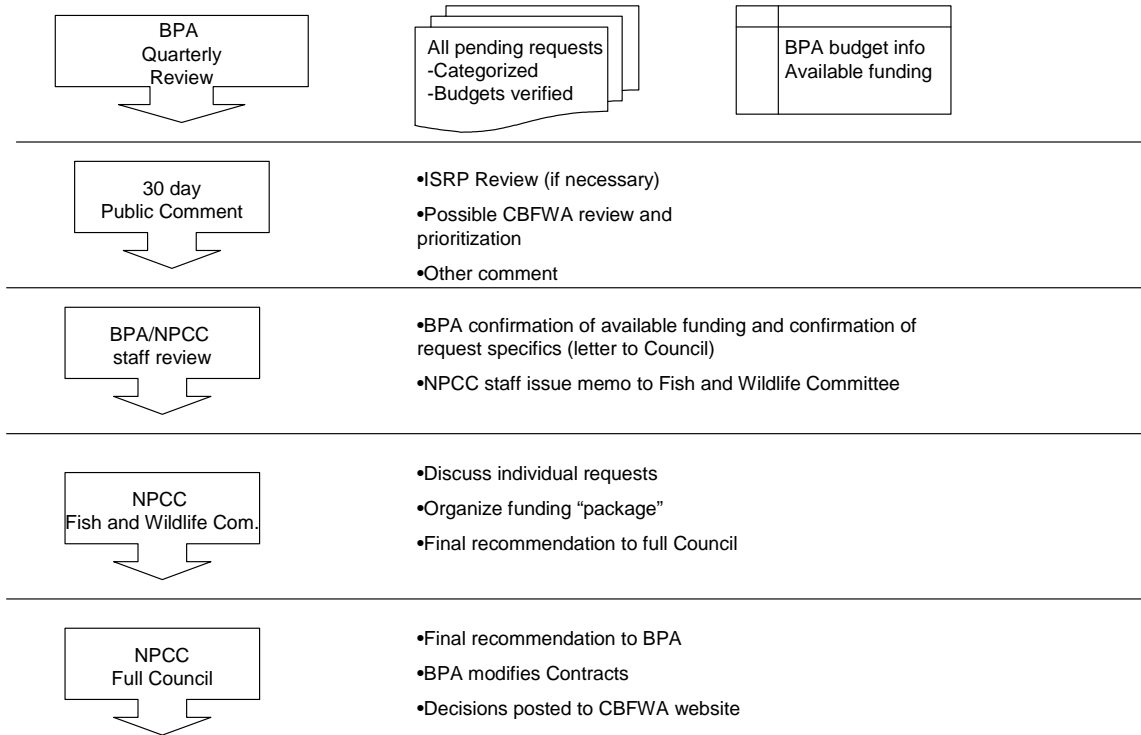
BPA Quarterly Review

All pending requests
-Categorized
-Budgets verified

BPA budget info
Available funding

30 day Public Comment

•ISRP Review (if necessary)

•Possible CBFWA review and prioritization

•Other comment

BPA/NPCC staff review

•BPA confirmation of available funding and confirmation of request specifics (letter to Council)

•NPCC staff issue memo to Fish and Wildlife Committee

NPCC Fish and Wildlife Com.

•Discuss individual requests

•Organize funding “package”

•Final recommendation to full Council

NPCC Full Council

•Final recommendation to BPA

•BPA modifies Contracts

•Decisions posted to CBFWA website